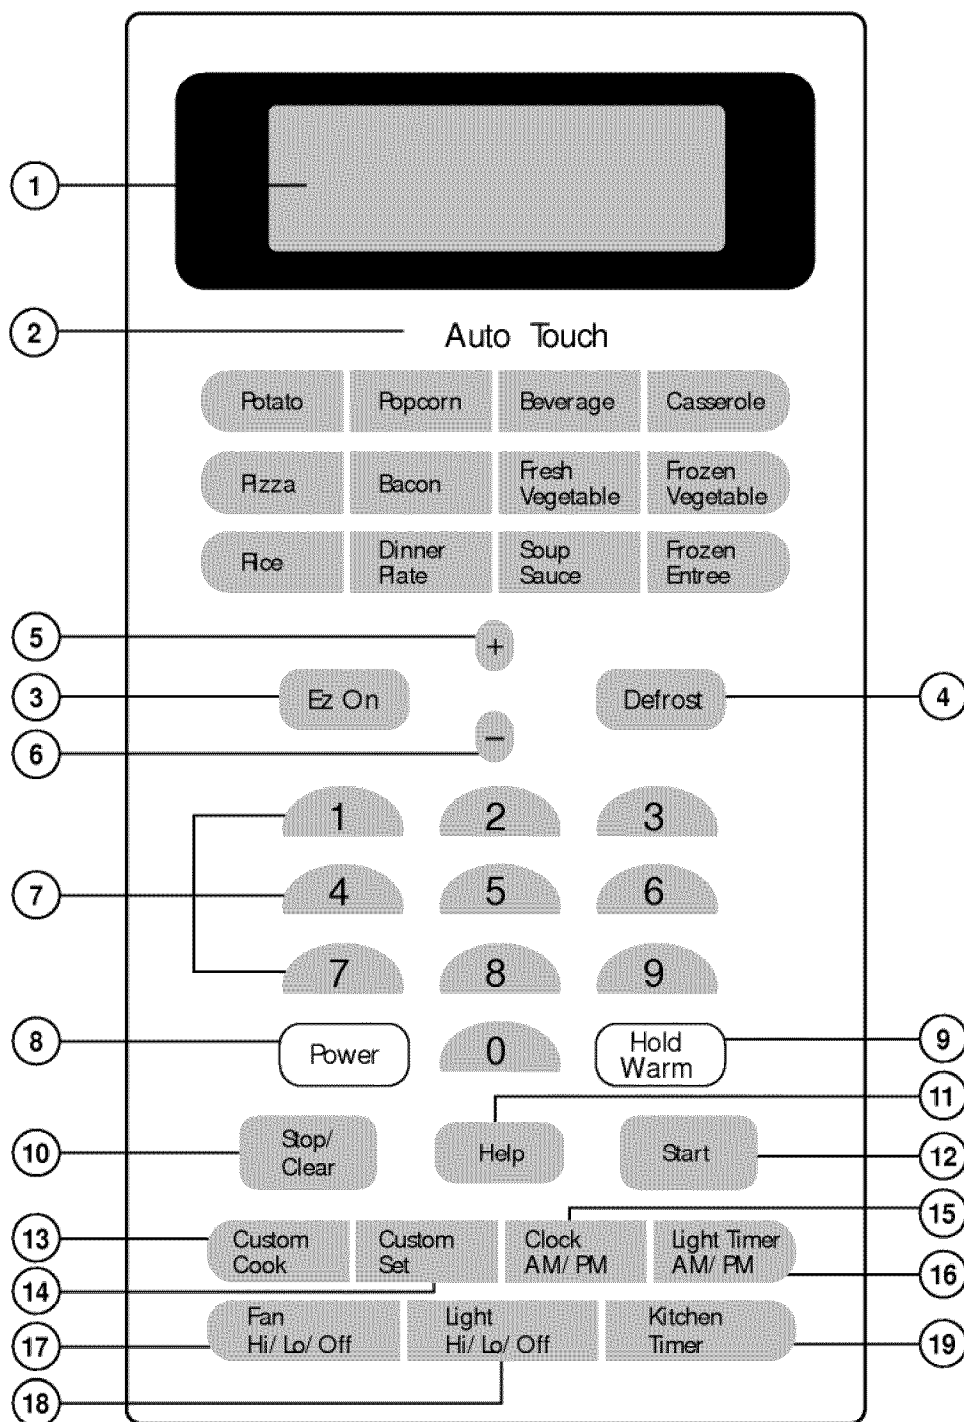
1
2
Auto Touch

| Potato | Popcorn | Beverage | Casserole |
|---|---|---|---|
| Pizza | Bacon | Fresh Vegetable | Frozen Vegetable |
| Rice | Dinner Plate | Soup Sauce | Frozen Entree |

5
+
3
Ez On
Defrost
4
6
–

1 2 3
7
4 5 6
7 8 9

8
Power
0
Hold Warm
9
11
10
Stop/ Clear
Help
Start
12
15
13
Custom Cook
Custom Set
Clock AM/ PM
Light Timer AM/ PM
16
14
17
Fan Hi/ Lo/ Off
Light Hi/ Lo/ Off
Kitchen Timer
19
18